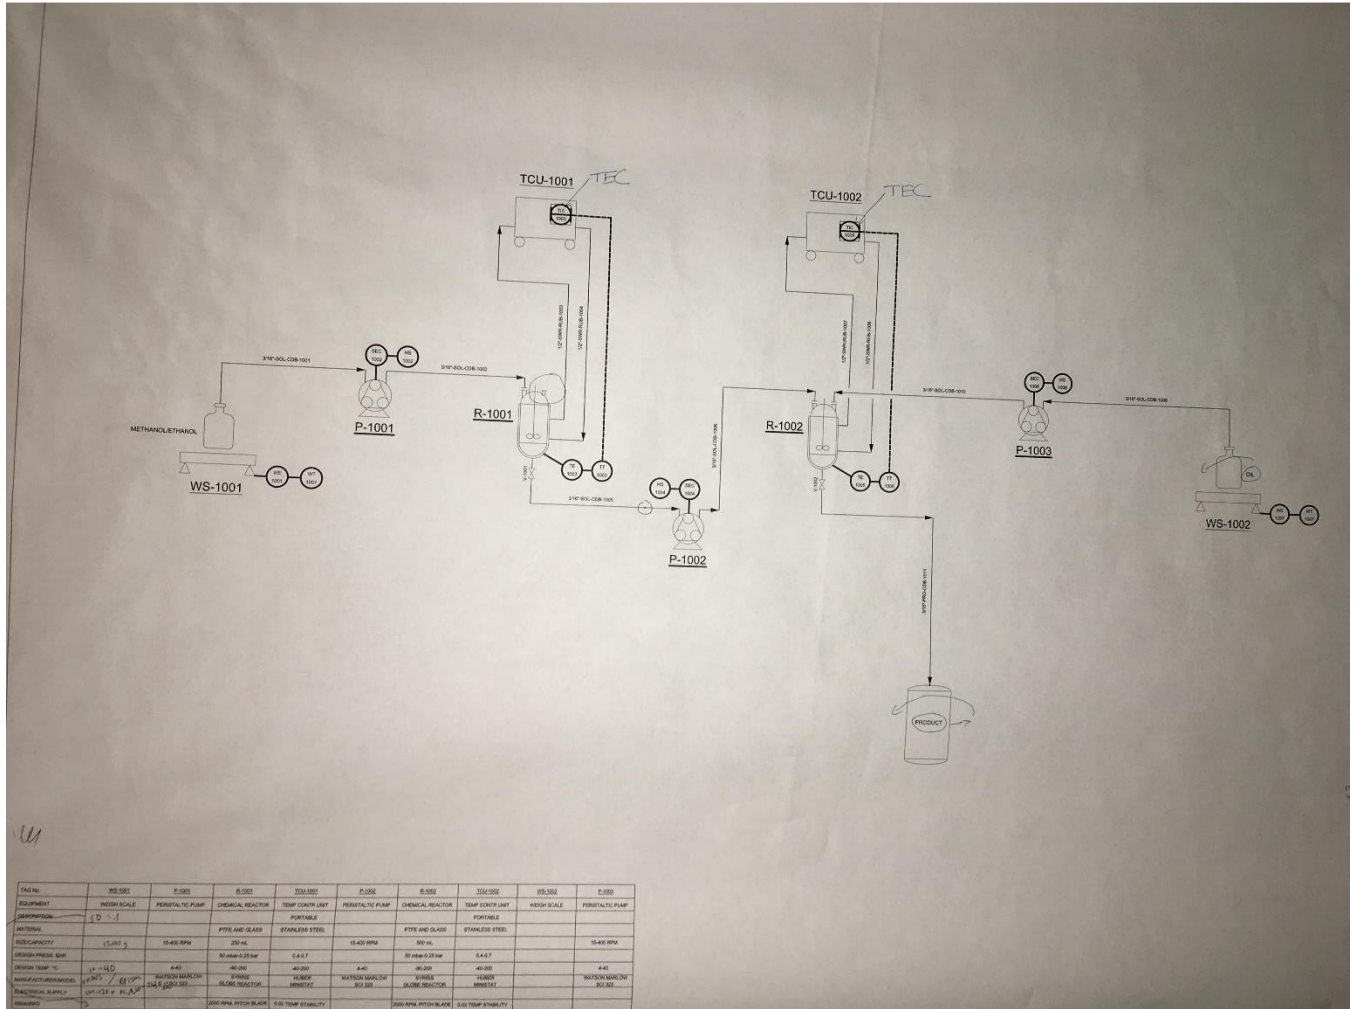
TCU-1001 TEC

TEC 1001

TCU-1002 TEC

TEC 1002

SEC 1002

HS 1002

3/16"-SOL-CDB-1001

3/16"-SOL-CDB-1002

1/2"-SWR-RUB-1003

1/2"-SWR-RUB-1004

P-1001

R-1001

METHANOL/ETHANOL

WS-1001

WE 1001

WT 1001

TE 1001

TT 1001

V-1001

3/16"-SOL-CDB-1005

HS 1004

SEC 1004

P-1002

3/16"-SOL-CDB-1006

1/2"-SWR-RUB-1007

1/2"-SWR-RUB-1008

R-1002

TE 1002

TT 1002

V-1002

3/16"-SOL-CDB-1010

SEC 1006

HS 1006

3/16"-SOL-CDB-1009

P-1003

OIL

WS-1002

WE 1007

WT 1002

3/16"-PRO-CDB-1011

PRODUCT

| TAG No. | WS-1001 | P-1001 | R-1001 | TCU-1001 | P-1002 | R-1002 | TCU-1002 | WS-1002 | P-1003 |
|---|---|---|---|---|---|---|---|---|---|
| EQUIPMENT | WEIGH SCALE | PERISTALTIC PUMP | CHEMICAL REACTOR | TEMP CONTR UNIT | PERISTALTIC PUMP | CHEMICAL REACTOR | TEMP CONTR UNIT | WEIGH SCALE | PERISTALTIC PUMP |
| DESCRIPTION | SD ~.1 | | | PORTABLE | | | PORTABLE | | |
| MATERIAL | | | PTFE AND GLASS | STAINLESS STEEL | | PTFE AND GLASS | STAINLESS STEEL | | |
| SIZE/CAPACITY | 12,000 g | 15-400 RPM | 250 mL | | 15-400 RPM | 500 mL | | | 15-400 RPM |
| DESIGN PRESS. BAR | | | 50 mbar-0.25 bar | 0.4-0.7 | | 50 mbar-0.25 bar | 0.4-0.7 | | |
| DESIGN TEMP °C | 10-40 | 4-40 | -90-200 | -40-200 | 4-40 | -90-200 | -40-200 | | 4-40 |
| MANUFACTURER/MODEL | OHAUS / R31P12 | WATSON MARLOW SCI 323 | SYRRIS GLOBE REACTOR | HUBER MINISTAT | WATSON MARLOW SCI 323 | SYRRIS GLOBE REACTOR | HUBER MINISTAT | | WATSON MARLOW SCI 323 |
| ELECTRICAL SUPPLY | 100-120V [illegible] | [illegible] | | | | | | | |
| REMARKS | | | 2000 RPM, PITCH BLADE | 0.02 TEMP STABILITY | | 2000 RPM, PITCH BLADE | 0.02 TEMP STABILITY | | |